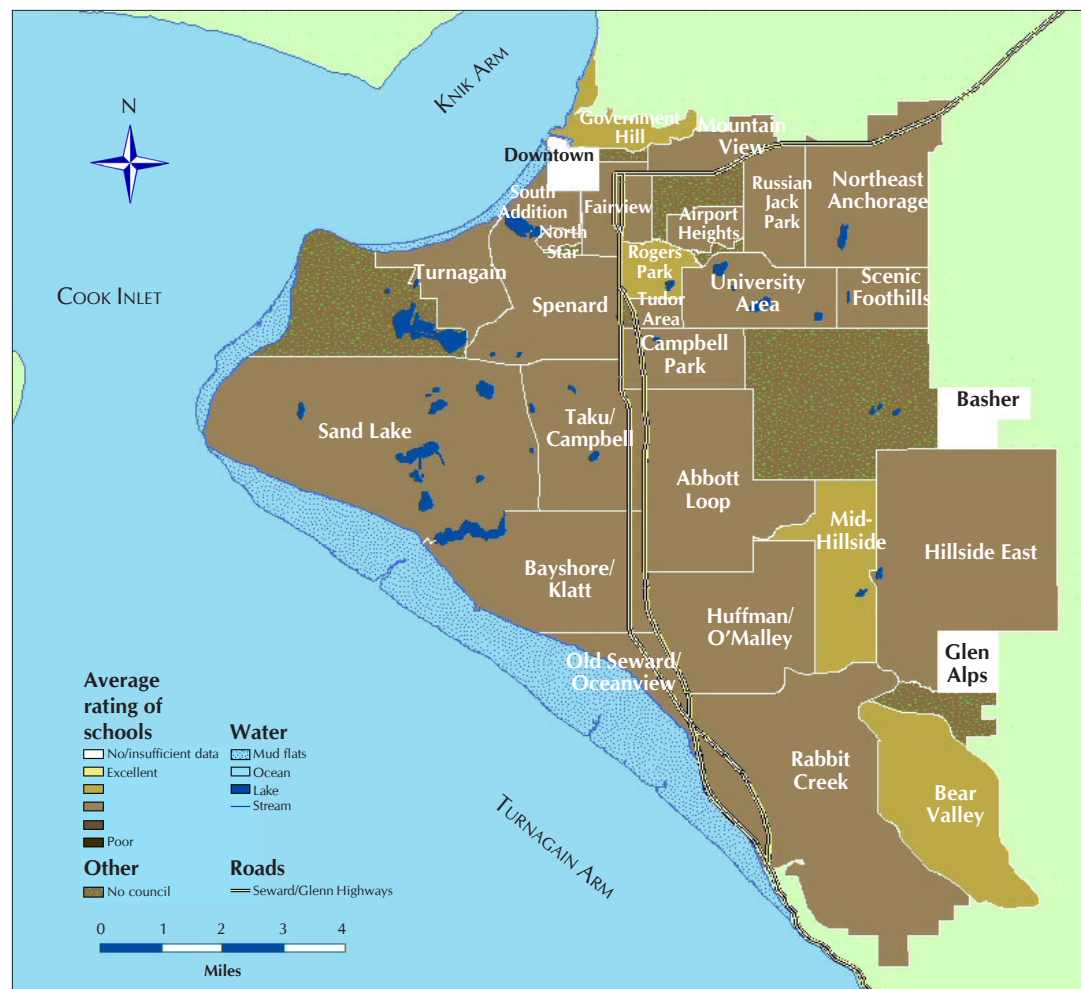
N

Knik Arm

Cook Inlet

Government Hill

Mountain View

Downtown

South Addition

North Star

Fairview

Airport Heights

Russian Jack Park

Northeast Anchorage

Turnagain

Rogers Park

Spenard

Tudor Area

University Area

Scenic Foothills

Campbell Park

Basher

Sand Lake

Taku/ Campbell

Abbott Loop

Mid-Hillside

Hillside East

Bayshore/ Klatt

Huffman/ O'Malley

Old Seward/ Oceanview

Glen Alps

Rabbit Creek

Bear Valley

Turnagain Arm

Average rating of schools
No/insufficient data
Excellent
Poor

Water
Mud flats
Ocean
Lake
Stream

Other
No council

Roads
Seward/Glenn Highways

0 1 2 3 4
Miles